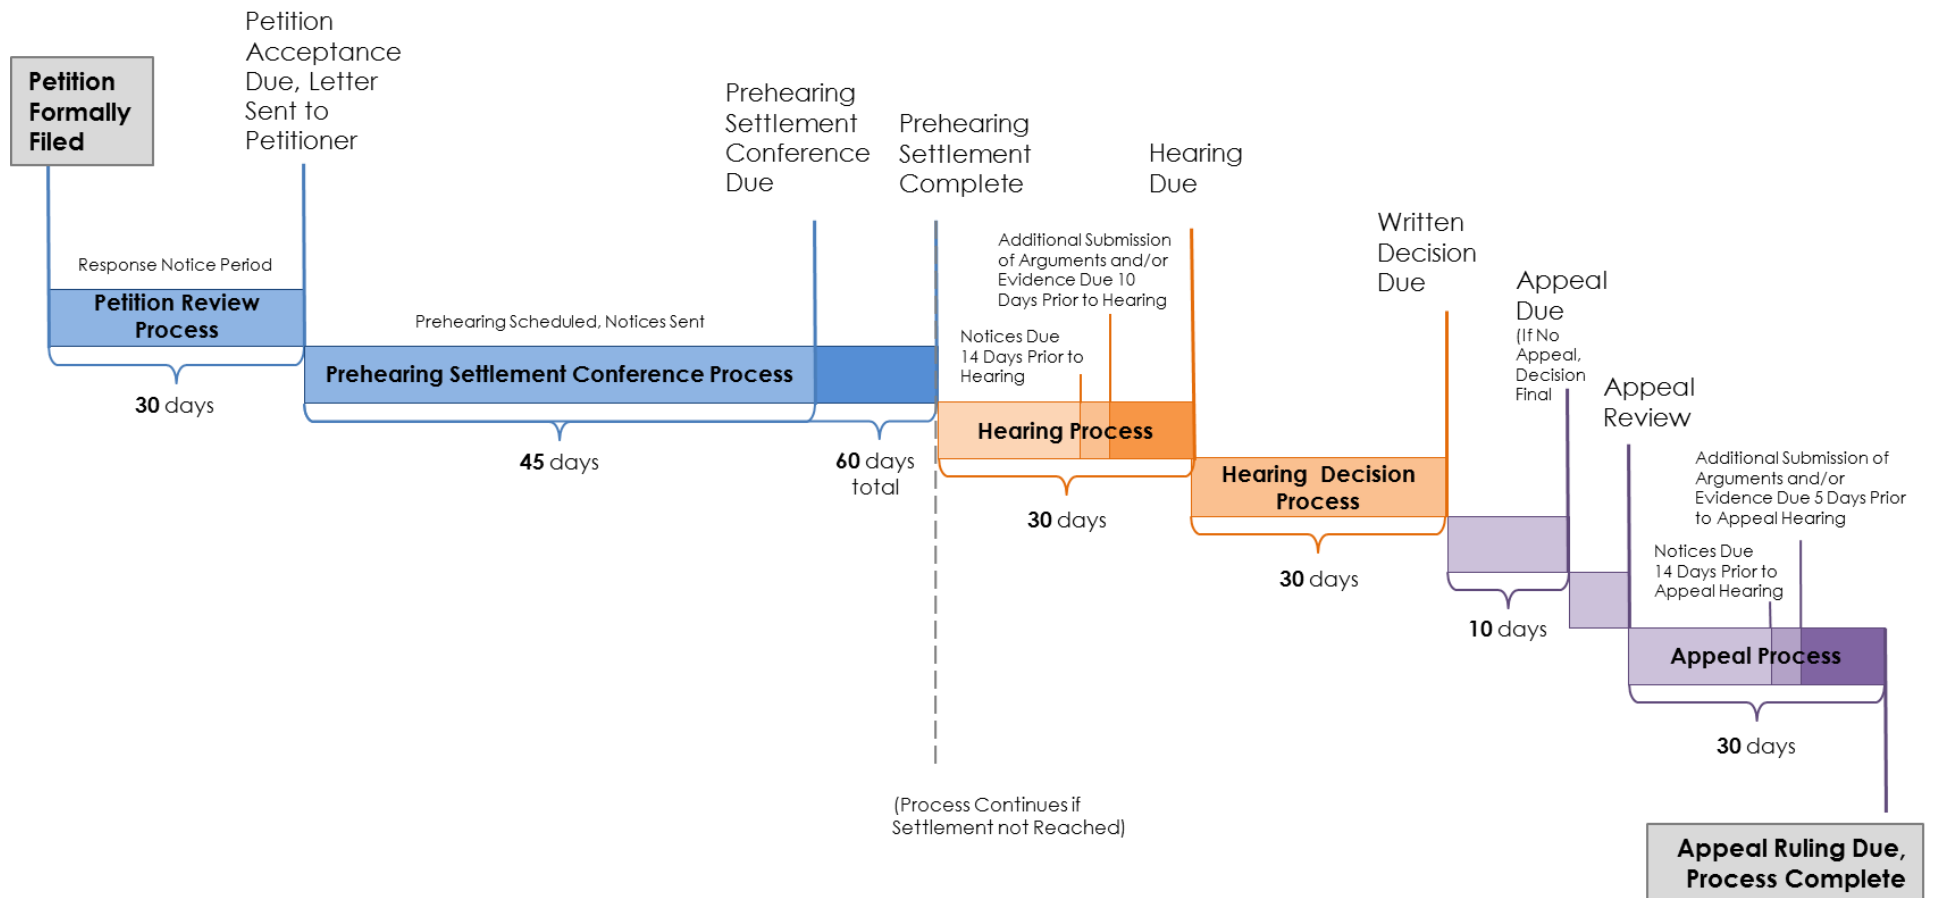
Petition Formally Filed

Petition Acceptance Due, Letter Sent to Petitioner

Prehearing Settlement Conference Due

Prehearing Settlement Complete

Hearing Due

Written Decision Due

Appeal Due
(If No Appeal, Decision Final

Appeal Review

Response Notice Period

Petition Review Process

30 days

Prehearing Scheduled, Notices Sent

Prehearing Settlement Conference Process

45 days

60 days total

Additional Submission of Arguments and/or Evidence Due 10 Days Prior to Hearing

Notices Due 14 Days Prior to Hearing

Hearing Process

30 days

Hearing Decision Process

30 days

10 days

Additional Submission of Arguments and/or Evidence Due 5 Days Prior to Appeal Hearing

Notices Due 14 Days Prior to Appeal Hearing

Appeal Process

30 days

(Process Continues if Settlement not Reached)

Appeal Ruling Due, Process Complete